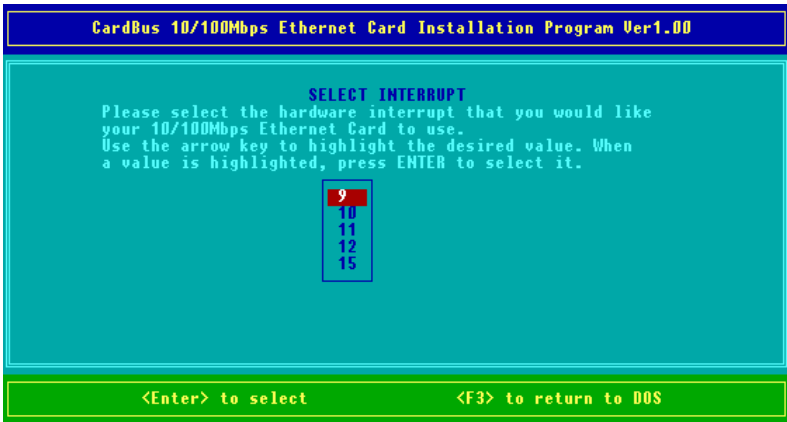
CardBus 10/100Mbps Ethernet Card Installation Program Ver1.00

SELECT INTERRUPT

Please select the hardware interrupt that you would like your 10/100Mbps Ethernet Card to use.
Use the arrow key to highlight the desired value. When a value is highlighted, press ENTER to select it.

9
10
11
12
15

<Enter> to select

<F3> to return to DOS